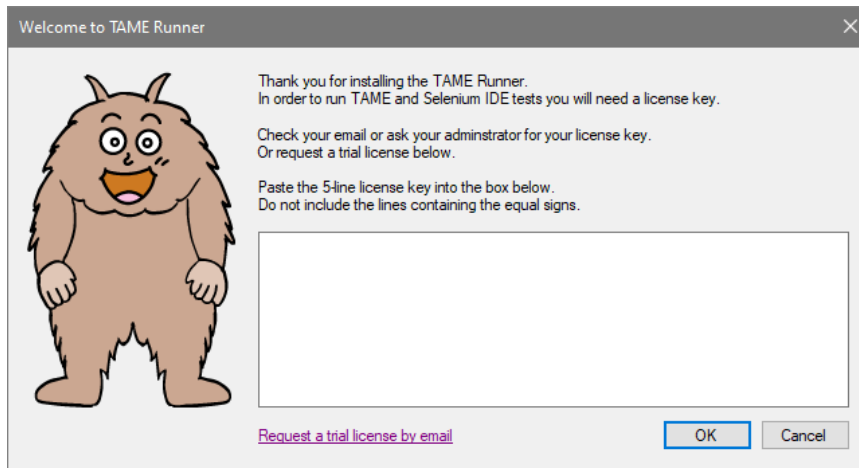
Welcome to TAME Runner

Thank you for installing the TAME Runner.
In order to run TAME and Selenium IDE tests you will need a license key.

Check your email or ask your adminstrator for your license key.
Or request a trial license below.

Paste the 5-line license key into the box below.
Do not include the lines containing the equal signs.

Request a trial license by email

OK

Cancel